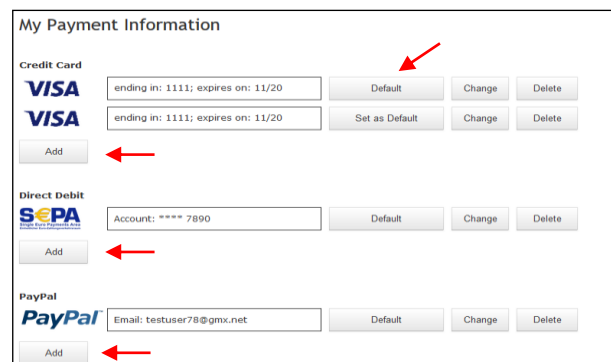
My Payment Information

Credit Card

VISA | ending in: 1111; expires on: 11/20 | Default | Change | Delete

VISA | ending in: 1111; expires on: 11/20 | Set as Default | Change | Delete

Add

Direct Debit

SEPA
Single Euro Payments Area

Account: **** 7890 | Default | Change | Delete

Add

PayPal

PayPal | Email: testuser78@gmx.net | Default | Change | Delete

Add